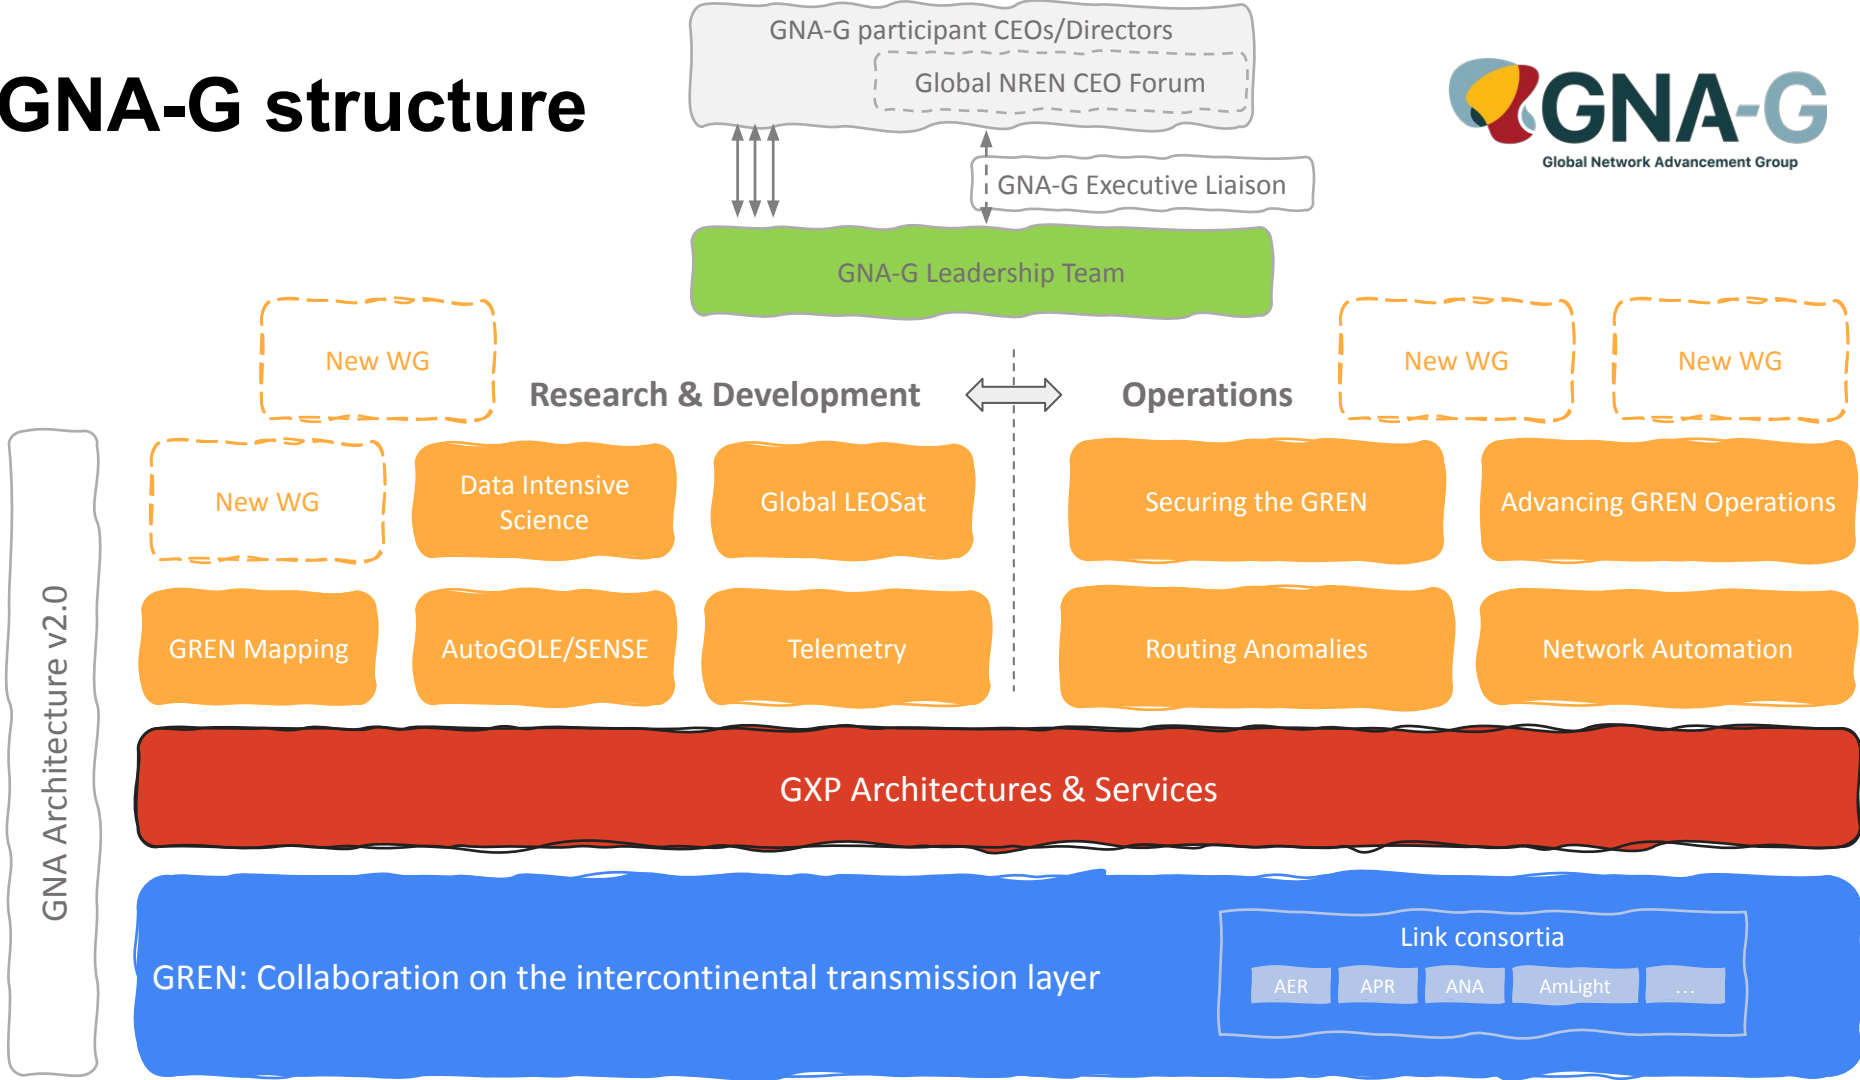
GNA-G structure

GNA-G participant CEOs/Directors

Global NREN CEO Forum

GNA-G

Global Network Advancement Group

GNA-G Executive Liaison

GNA-G Leadership Team

New WG

Research & Development

Operations

New WG

New WG

GNA Architecture v2.0

New WG

Data Intensive Science

Global LEOSat

Securing the GREN

Advancing GREN Operations

GREN Mapping

AutoGOLE/SENSE

Telemetry

Routing Anomalies

Network Automation

GXP Architectures & Services

GREN: Collaboration on the intercontinental transmission layer

Link consortia

AER

APR

ANA

AmLight

...